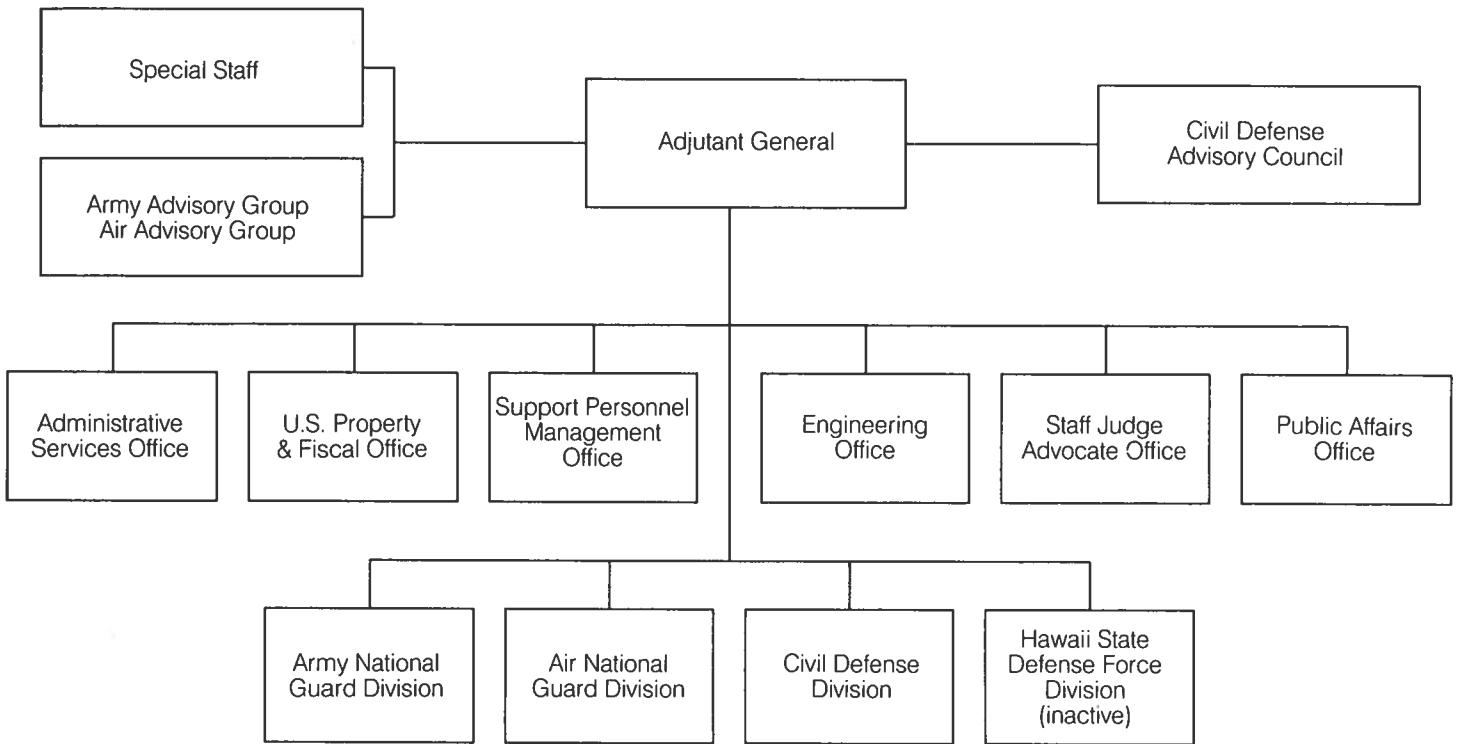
Special Staff

Army Advisory Group
Air Advisory Group

Adjutant General

Civil Defense
Advisory Council

Administrative Services Office

U.S. Property & Fiscal Office

Support Personnel Management Office

Engineering Office

Staff Judge Advocate Office

Public Affairs Office

Army National Guard Division

Air National Guard Division

Civil Defense Division

Hawaii State Defense Force Division (inactive)